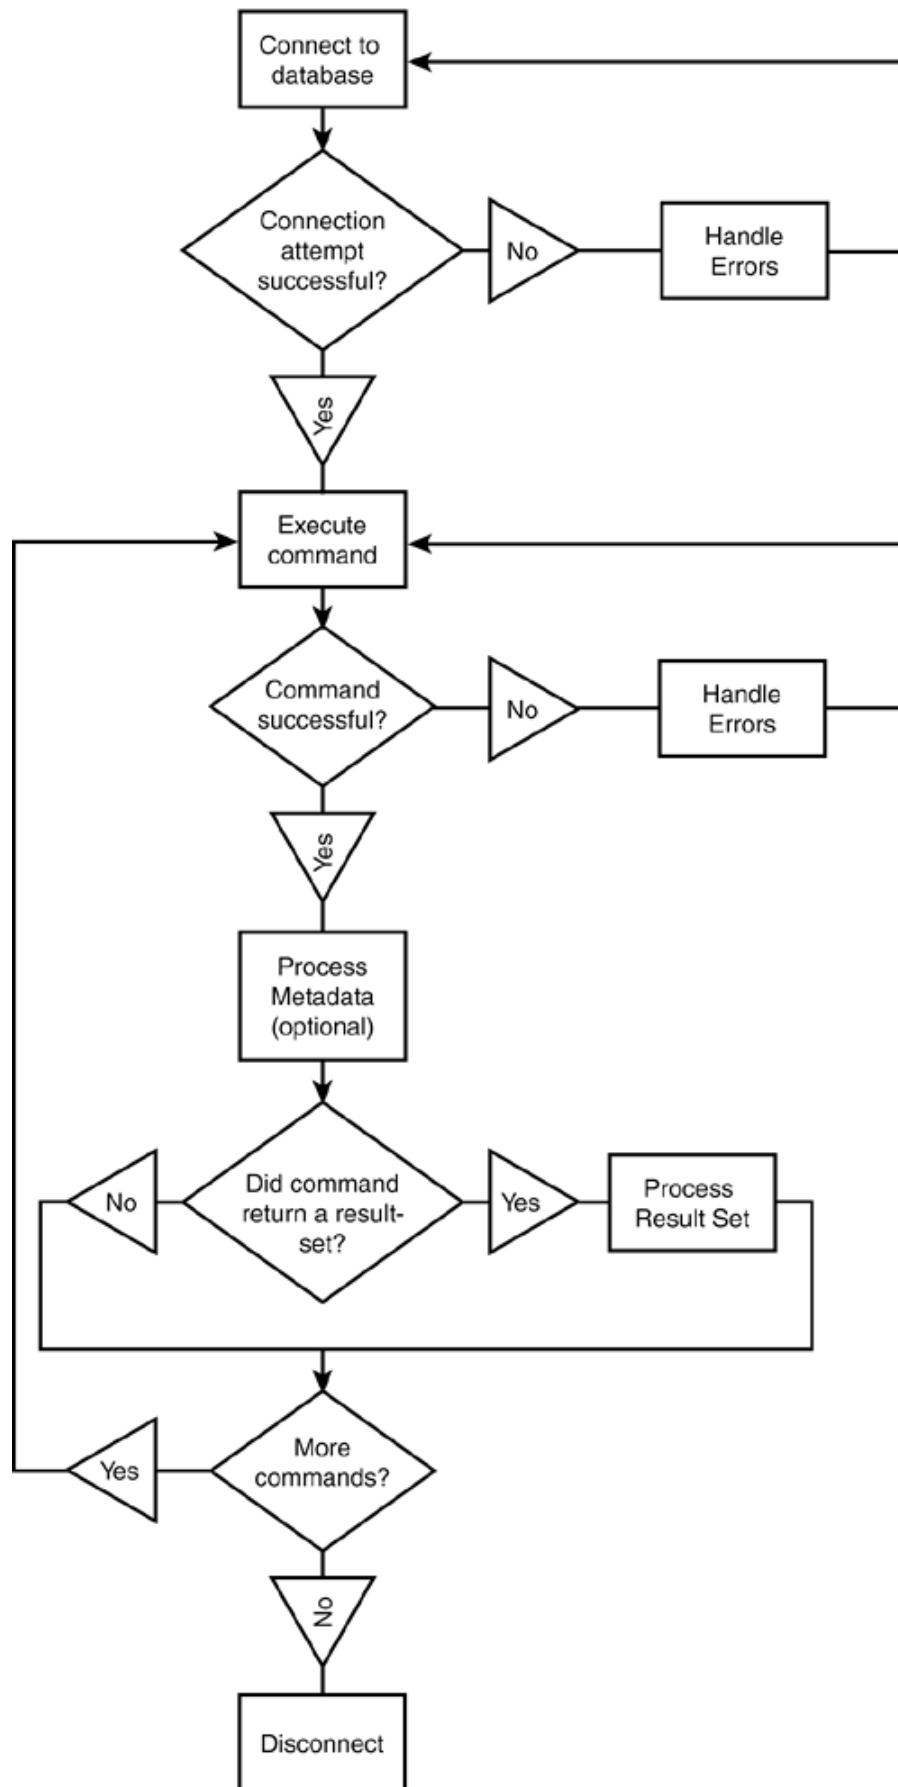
Connect to database

Connection attempt successful?

No

Handle Errors

Yes

Execute command

Command successful?

No

Handle Errors

Yes

Process Metadata (optional)

Did command return a result-set?

No

Yes

Process Result Set

More commands?

Yes

No

Disconnect